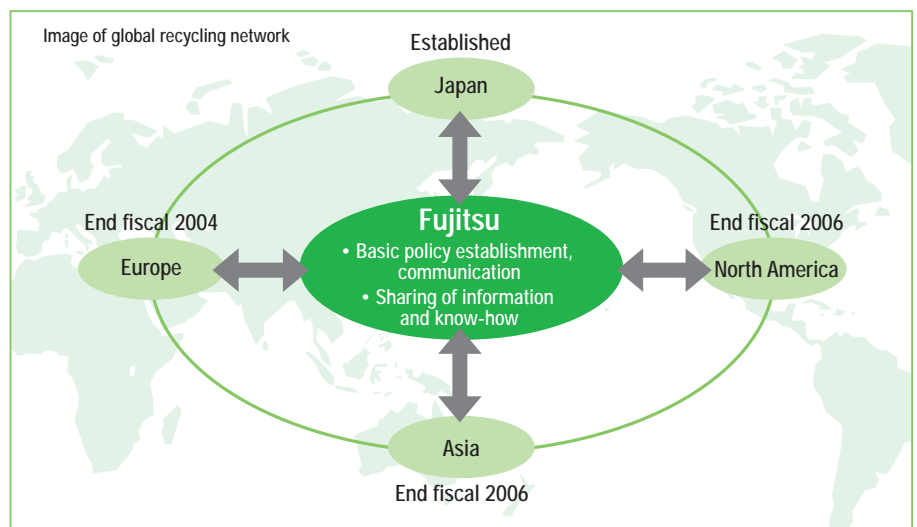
Image of global recycling network

Established

Japan

End fiscal 2004

Europe

Fujitsu

• Basic policy establishment, communication

• Sharing of information and know-how

End fiscal 2006

North America

Asia

End fiscal 2006